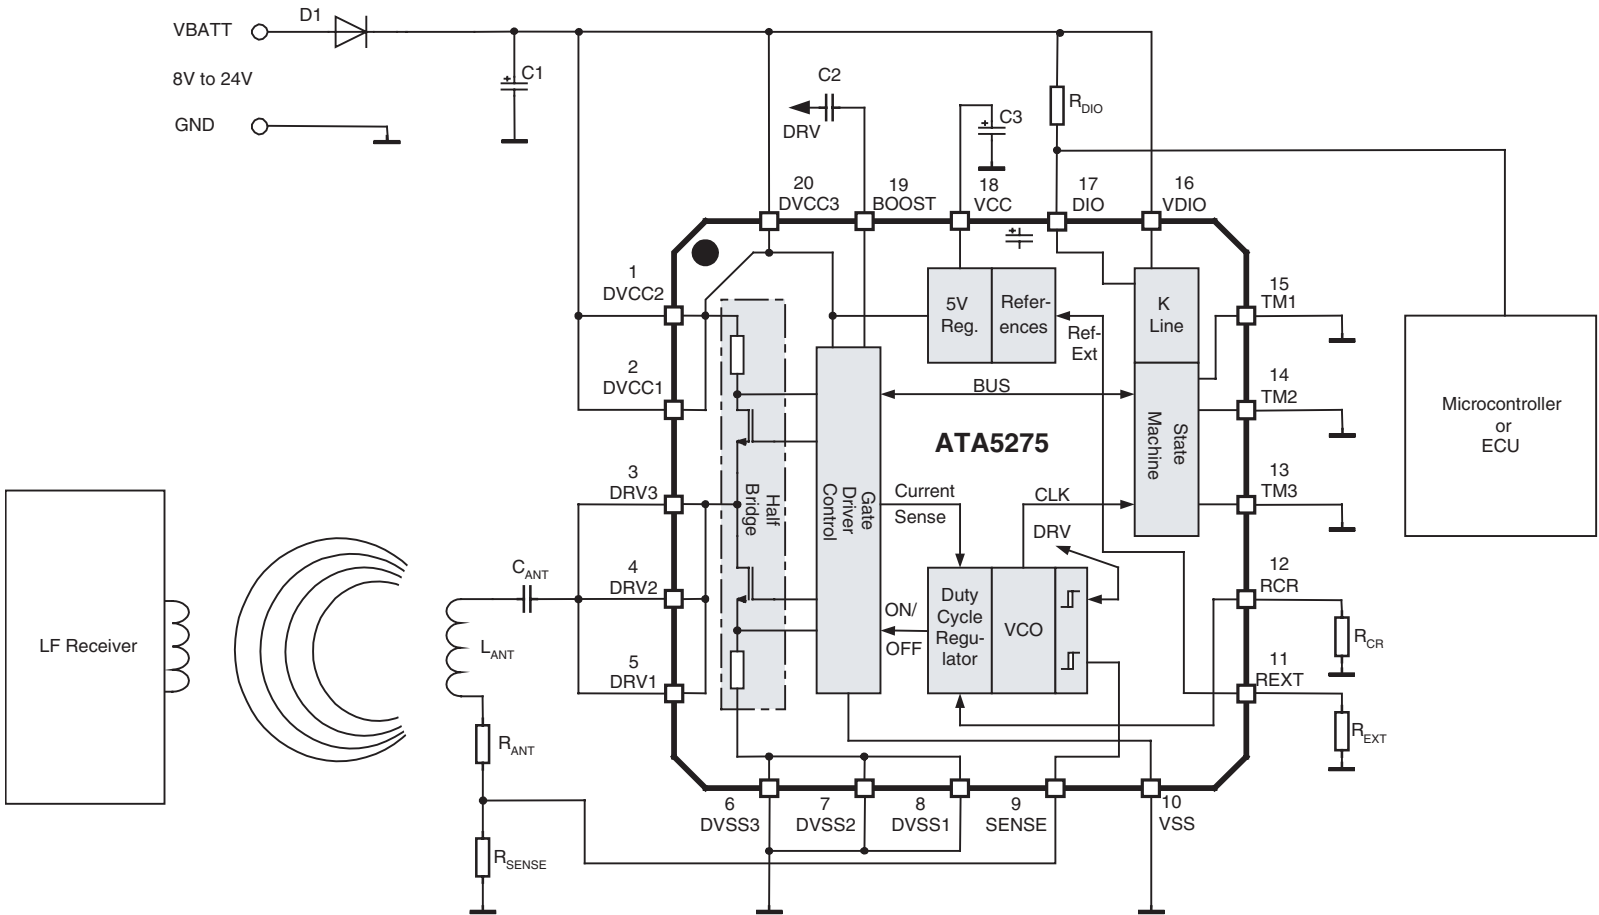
VBATT
8V to 24V
GND
D1
C1
C2
DRV
C3
$R_{DIO}$

20
DVCC3
19
BOOST
18
VCC
17
DIO
16
VDIO

1
DVCC2
2
DVCC1
3
DRV3
4
DRV2
5
DRV1

5V
Reg.
References
Ref-
Ext
K
Line
State
Machine
BUS
ATA5275
Half
Bridge
Gate
Driver
Control
Current
Sense
CLK
DRV
ON/
OFF
Duty
Cycle
Regulator
VCO

15
TM1
14
TM2
13
TM3
12
RCR
11
REXT
$R_{CR}$
$R_{EXT}$

Microcontroller
or
ECU

LF Receiver
$C_{ANT}$
$L_{ANT}$
$R_{ANT}$
$R_{SENSE}$

6
DVSS3
7
DVSS2
8
DVSS1
9
SENSE
10
VSS